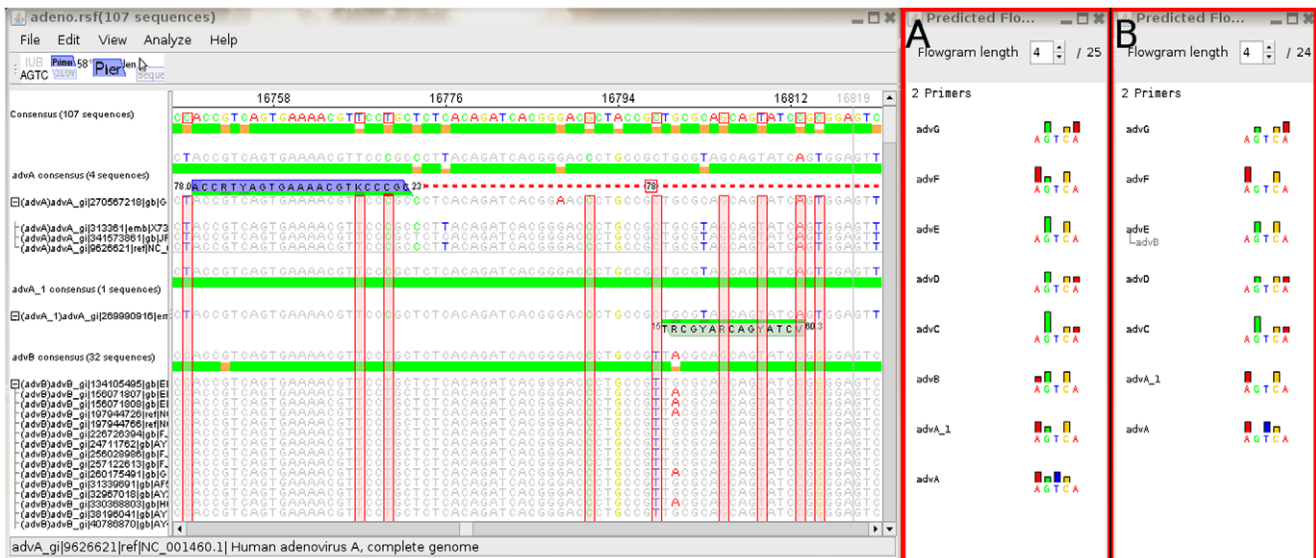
adeno.rsf(107 sequences)

File Edit View Analyze Help

IUB AGTC Primer 58 Pier len Seque

16758 16776 16794 16812 16819

Consensus (107 sequences)

CCACCGTCAGTGAAAACGTTCCTGCTCTCACAGATCACGGGACGCTACCGGTGCGGCAGCAGTATCGGGGAGTC

CTACCGTCAGTGAAAACGTTCCCGCCTTACAGATCACGGGACCTGCCGCTGCGTAGCAGTATCAGTGGAGTT

advA consensus (4 sequences)

78.0 ACCRTYAGTGAAAACGTKCCCGC 23 78

⊟(advA)advA_gi|270567218|gb|G

(advA)advA_gi|313361|emb|X73
(advA)advA_gi|341573861|gb|JF
(advA)advA_gi|9626621|ref|NC_

advA_1 consensus (1 sequences)

⊟(advA_1)advA_gi|269990816|em

16 TRCGYARCAGYATC 80.3

advB consensus (32 sequences)

⊟(advB)advB_gi|134105495|gb|E
(advB)advB_gi|156071807|gb|E
(advB)advB_gi|156071808|gb|E
(advB)advB_gi|197944726|ref|N
(advB)advB_gi|197944766|ref|N
(advB)advB_gi|226726394|gb|F
(advB)advB_gi|24711762|gb|AY
(advB)advB_gi|256028986|gb|F
(advB)advB_gi|257122613|gb|F
(advB)advB_gi|260175491|gb|G
(advB)advB_gi|31339691|gb|AF
(advB)advB_gi|32967018|gb|AY
(advB)advB_gi|330368803|gb|H
(advB)advB_gi|38196041|gb|AY
(advB)advB_gi|40786870|gb|AY

advA_gi|9626621|ref|NC_001460.1| Human adenovirus A, complete genome

A
Predicted Flo...
Flowgram length 4 / 25
2 Primers
advG A G T C A
advF A G T C A
advE A G T C A
advD A G T C A
advC A G T C A
advB A G T C A
advA_1 A G T C A
advA A G T C A

B
Predicted Flo...
Flowgram length 4 / 24
2 Primers
advG A G T C A
advF A G T C A
advE advB A G T C A
advD A G T C A
advC A G T C A
advA_1 A G T C A
advA A G T C A